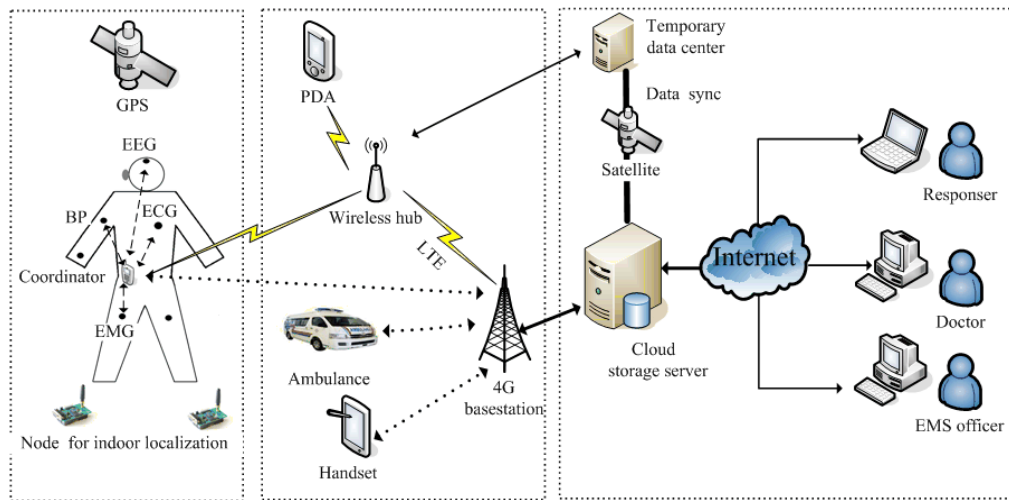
GPS

EEG

BP

ECG

Coordinator

EMG

Node for indoor localization

PDA

Wireless hub

LTE

Ambulance

4G basestation

Handset

Temporary data center

Data sync

Satellite

Cloud storage server

Internet

Responser

Doctor

EMS officer